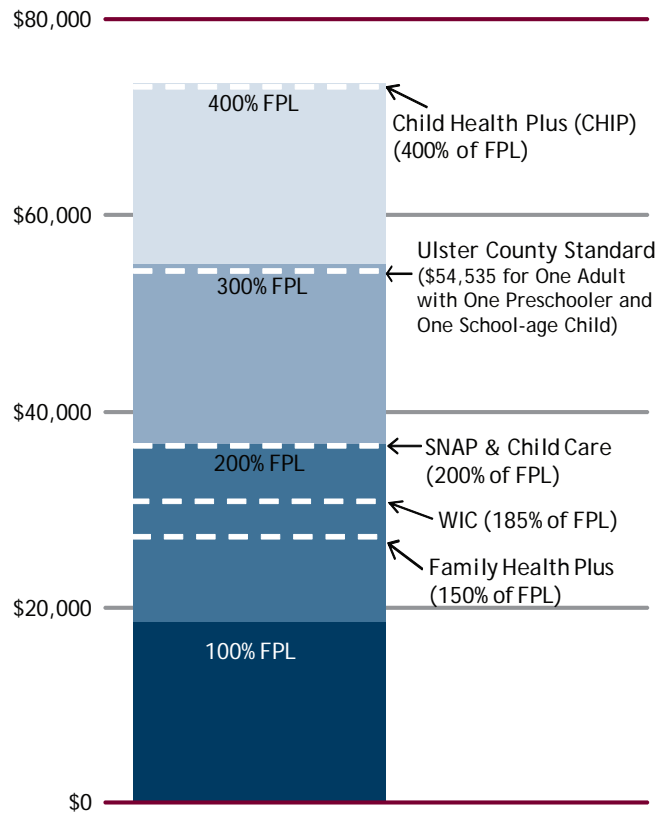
$80,000

400% FPL

Child Health Plus (CHIP) (400% of FPL)

$60,000

Ulster County Standard ($54,535 for One Adult with One Preschooler and One School-age Child)

300% FPL

$40,000

SNAP & Child Care (200% of FPL)

200% FPL

WIC (185% of FPL)

Family Health Plus (150% of FPL)

$20,000

100% FPL

$0